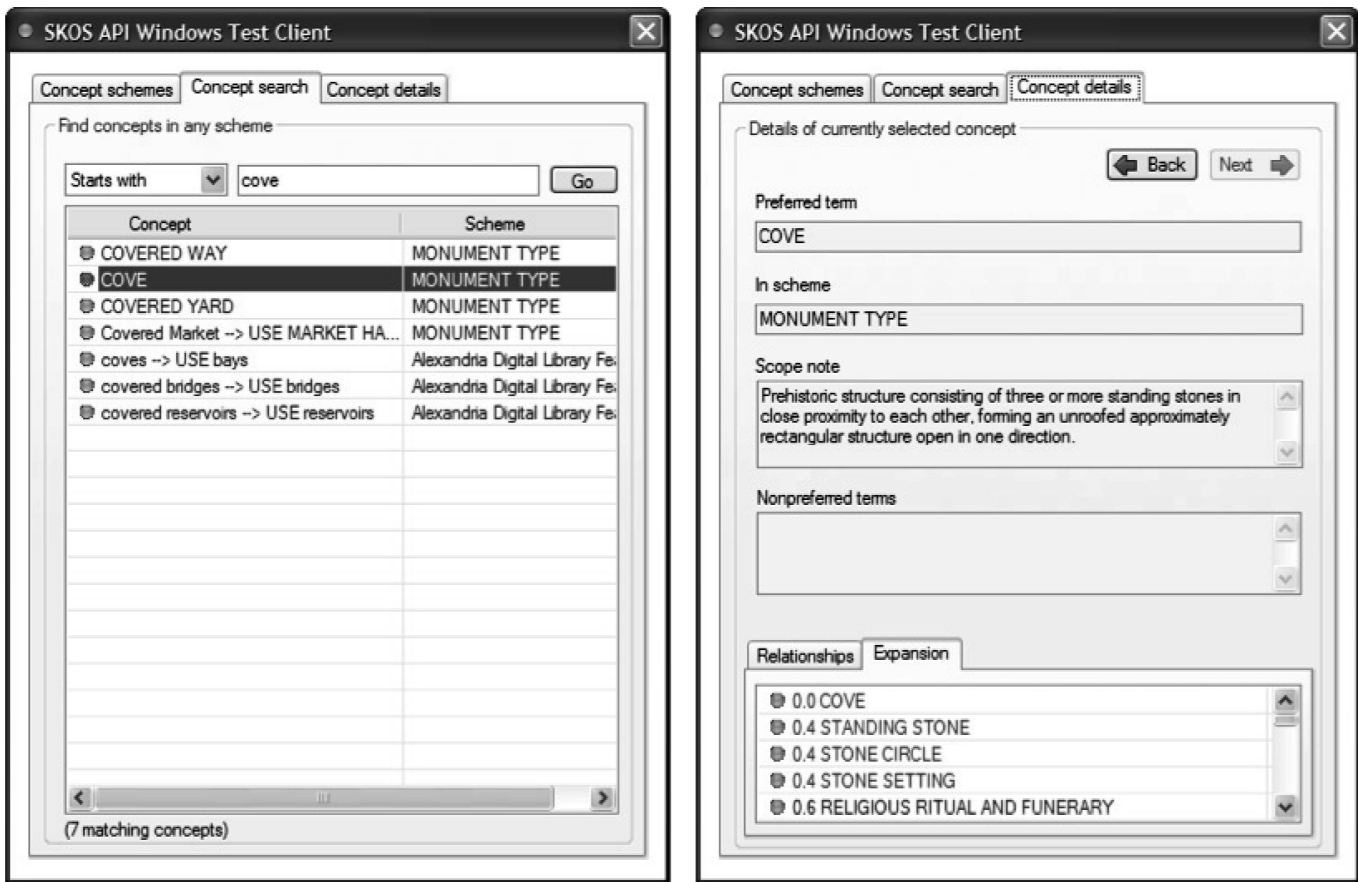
SKOS API Windows Test Client

Concept schemes | Concept search | Concept details

Find concepts in any scheme

Starts with | cove | Go

| Concept | Scheme |
|---|---|
| COVERED WAY | MONUMENT TYPE |
| COVE | MONUMENT TYPE |
| COVERED YARD | MONUMENT TYPE |
| Covered Market --> USE MARKET HA... | MONUMENT TYPE |
| coves --> USE bays | Alexandria Digital Library Fe |
| covered bridges --> USE bridges | Alexandria Digital Library Fe |
| covered reservoirs --> USE reservoirs | Alexandria Digital Library Fe |

(7 matching concepts)

SKOS API Windows Test Client

Concept schemes | Concept search | Concept details

Details of currently selected concept

Back | Next

Preferred term

COVE

In scheme

MONUMENT TYPE

Scope note

Prehistoric structure consisting of three or more standing stones in close proximity to each other, forming an unroofed approximately rectangular structure open in one direction.

Nonpreferred terms

Relationships | Expansion

0.0 COVE
0.4 STANDING STONE
0.4 STONE CIRCLE
0.4 STONE SETTING
0.6 RELIGIOUS RITUAL AND FUNERARY